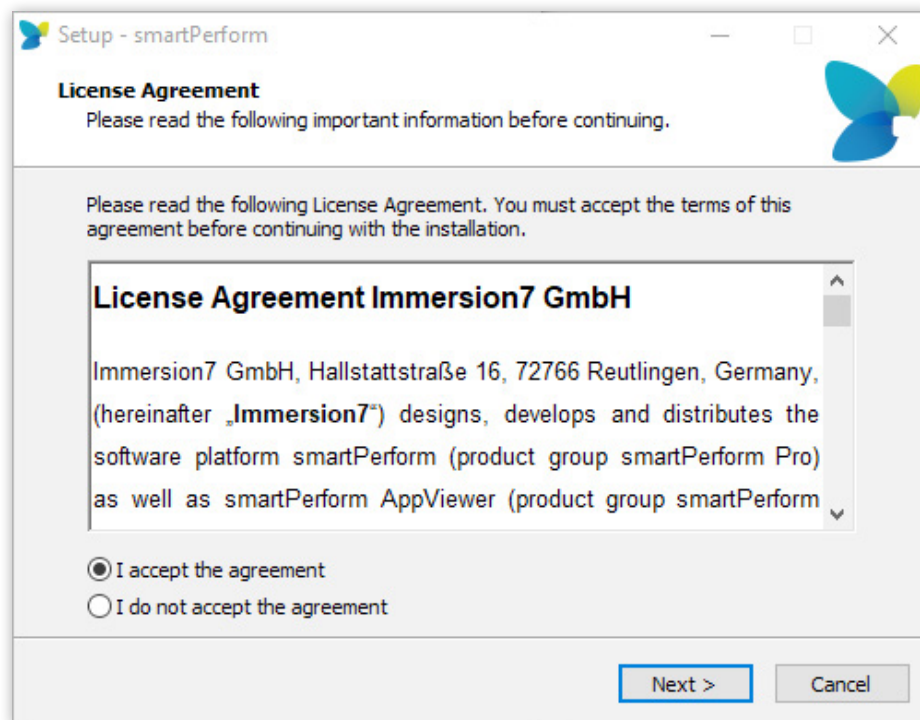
Setup - smartPerform

License Agreement
Please read the following important information before continuing.

Please read the following License Agreement. You must accept the terms of this agreement before continuing with the installation.

License Agreement Immersion7 GmbH

Immersion7 GmbH, Hallstattstraße 16, 72766 Reutlingen, Germany, (hereinafter „Immersion7“) designs, develops and distributes the software platform smartPerform (product group smartPerform Pro) as well as smartPerform AppViewer (product group smartPerform

I accept the agreement
I do not accept the agreement

Next >
Cancel